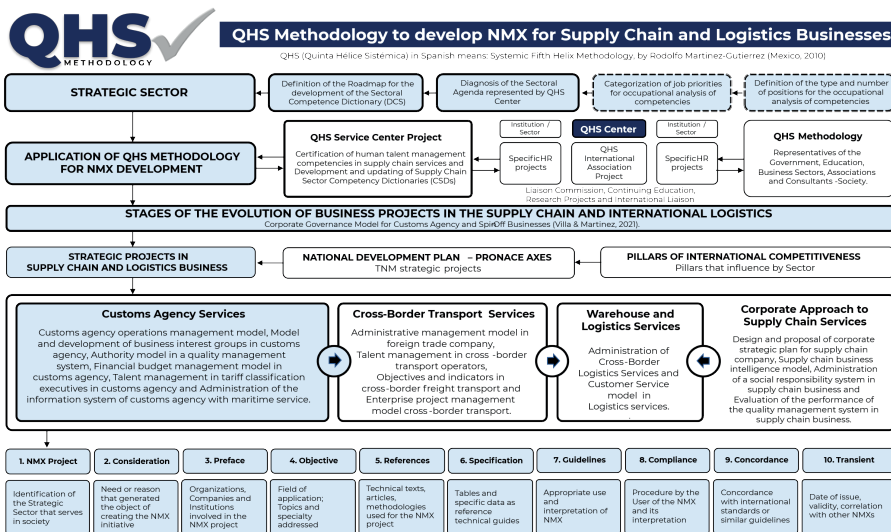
QHS METHODOLOGY

QHS Methodology to develop NMX for Supply Chain and Logistics Businesses

QHS (Quinta Hélice Sistemica) in Spanish means: Systemic Fifth Helix Methodology, by Rodolfo Martinez-Gutierrez (Mexico, 2010)

STRATEGIC SECTOR

Definition of the Roadmap for the development of the Sectoral Competence Dictionary (DCS)

Diagnosis of the Sectoral Agenda represented by QHS Center

Categorization of job priorities for occupational analysis of competencies

Definition of the type and number of positions for the occupational analysis of competencies

APPLICATION OF QHS METHODOLOGY FOR NMX DEVELOPMENT

QHS Service Center Project

Certification of human talent management competencies in supply chain services and Development and updating of Supply Chain Sector Competency Dictionaries (CSDs)

Institution / Sector

Specific HR projects

QHS Center

QHS International Association Project

Institution / Sector

Specific HR projects

QHS Methodology

Representatives of the Government, Education, Business Sectors, Associations and Consultants -Society.

Liaison Commission, Continuing Education, Research Projects and International Liaison

STAGES OF THE EVOLUTION OF BUSINESS PROJECTS IN THE SUPPLY CHAIN AND INTERNATIONAL LOGISTICS

Corporate Governance Model for Customs Agency and SpinOff Businesses (Villa & Martinez, 2021).

STRATEGIC PROJECTS IN SUPPLY CHAIN AND LOGISTICS BUSINESS

NATIONAL DEVELOPMENT PLAN – PRONACE AXES
TNM strategic projects

PILLARS OF INTERNATIONAL COMPETITIVENESS
Pillars that influence by Sector

Customs Agency Services

Customs agency operations management model, Model and development of business interest groups in customs agency, Authority model in a quality management system, Financial budget management model in customs agency, Talent management in tariff classification executives in customs agency and Administration of the information system of customs agency with maritime service.

Cross-Border Transport Services

Administrative management model in foreign trade company, Talent management in cross -border transport operators, Objectives and indicators in cross-border freight transport and Enterprise project management model cross -border transport.

Warehouse and Logistics Services

Administration of Cross-Border Logistics Services and Customer Service model in Logistics services.

Corporate Approach to Supply Chain Services

Design and proposal of corporate strategic plan for supply chain company, Supply chain business intelligence model, Administration of a social responsibility system in supply chain business and Evaluation of the performance of the quality management system in supply chain business.

1. NMX Project
Identification of the Strategic Sector that serves in society

2. Consideration
Need or reason that generated the object of creating the NMX initiative

3. Preface
Organizations, Companies and Institutions involved in the NMX project

4. Objective
Field of application; Topics and specialty addressed

5. References
Technical texts, articles, methodologies used for the NMX project

6. Specification
Tables and specific data as reference technical guides

7. Guidelines
Appropriate use and interpretation of NMX

8. Compliance
Procedure by the User of the NMX and its interpretation

9. Concordance
Concordance with international standards or similar guidelines

10. Transient
Date of issue, validity, correlation with other NMXs